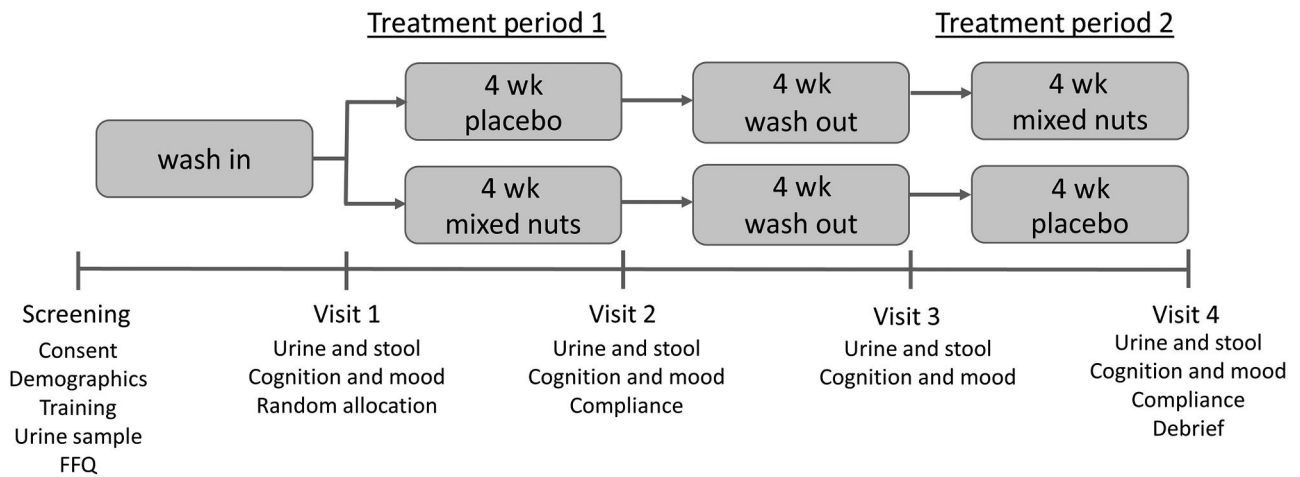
Treatment period 1

Treatment period 2

wash in

4 wk
placebo

4 wk
wash out

4 wk
mixed nuts

4 wk
mixed nuts

4 wk
wash out

4 wk
placebo

Screening
Consent
Demographics
Training
Urine sample
FFQ

Visit 1
Urine and stool
Cognition and mood
Random allocation

Visit 2
Urine and stool
Cognition and mood
Compliance

Visit 3
Urine and stool
Cognition and mood

Visit 4
Urine and stool
Cognition and mood
Compliance
Debrief